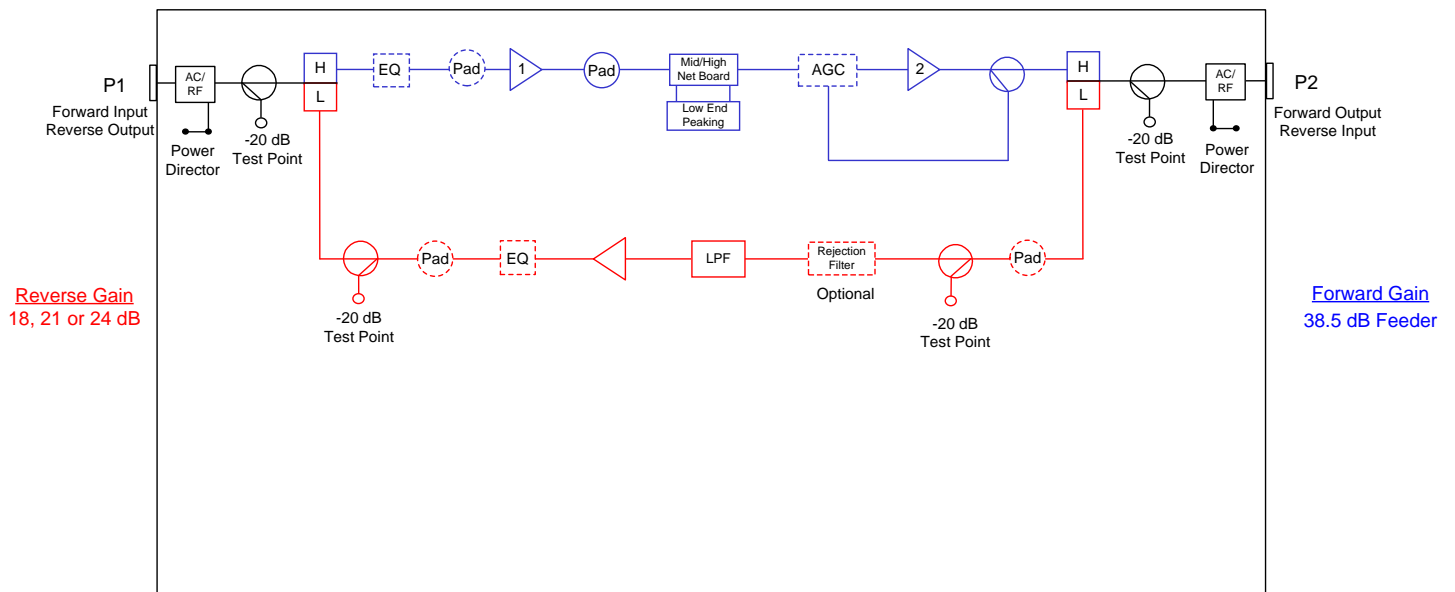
P1
Forward Input
Reverse Output

AC/
RF

Power
Director

-20 dB
Test Point

H
L

EQ

Pad

1

Pad

Mid/High
Net Board

Low End
Peaking

AGC

2

H
L

-20 dB
Test Point

AC/
RF

Power
Director

P2
Forward Output
Reverse Input

Reverse Gain
18, 21 or 24 dB

Pad

EQ

LPF

Rejection
Filter

Optional

Pad

-20 dB
Test Point

-20 dB
Test Point

Forward Gain
38.5 dB Feeder